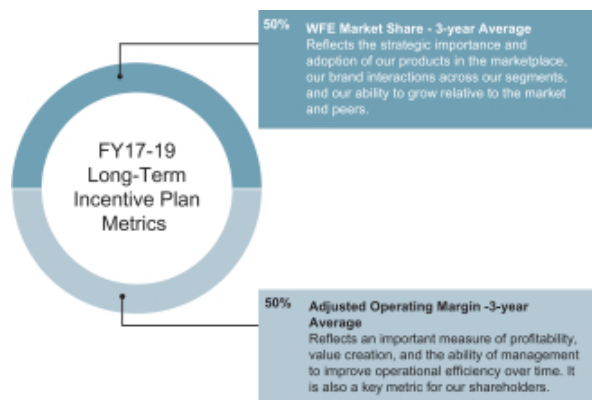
FY17-19 Long-Term Incentive Plan Metrics

50% WFE Market Share - 3-year Average
Reflects the strategic importance and adoption of our products in the marketplace, our brand interactions across our segments, and our ability to grow relative to the market and peers.

50% Adjusted Operating Margin -3-year Average
Reflects an important measure of profitability, value creation, and the ability of management to improve operational efficiency over time. It is also a key metric for our shareholders.